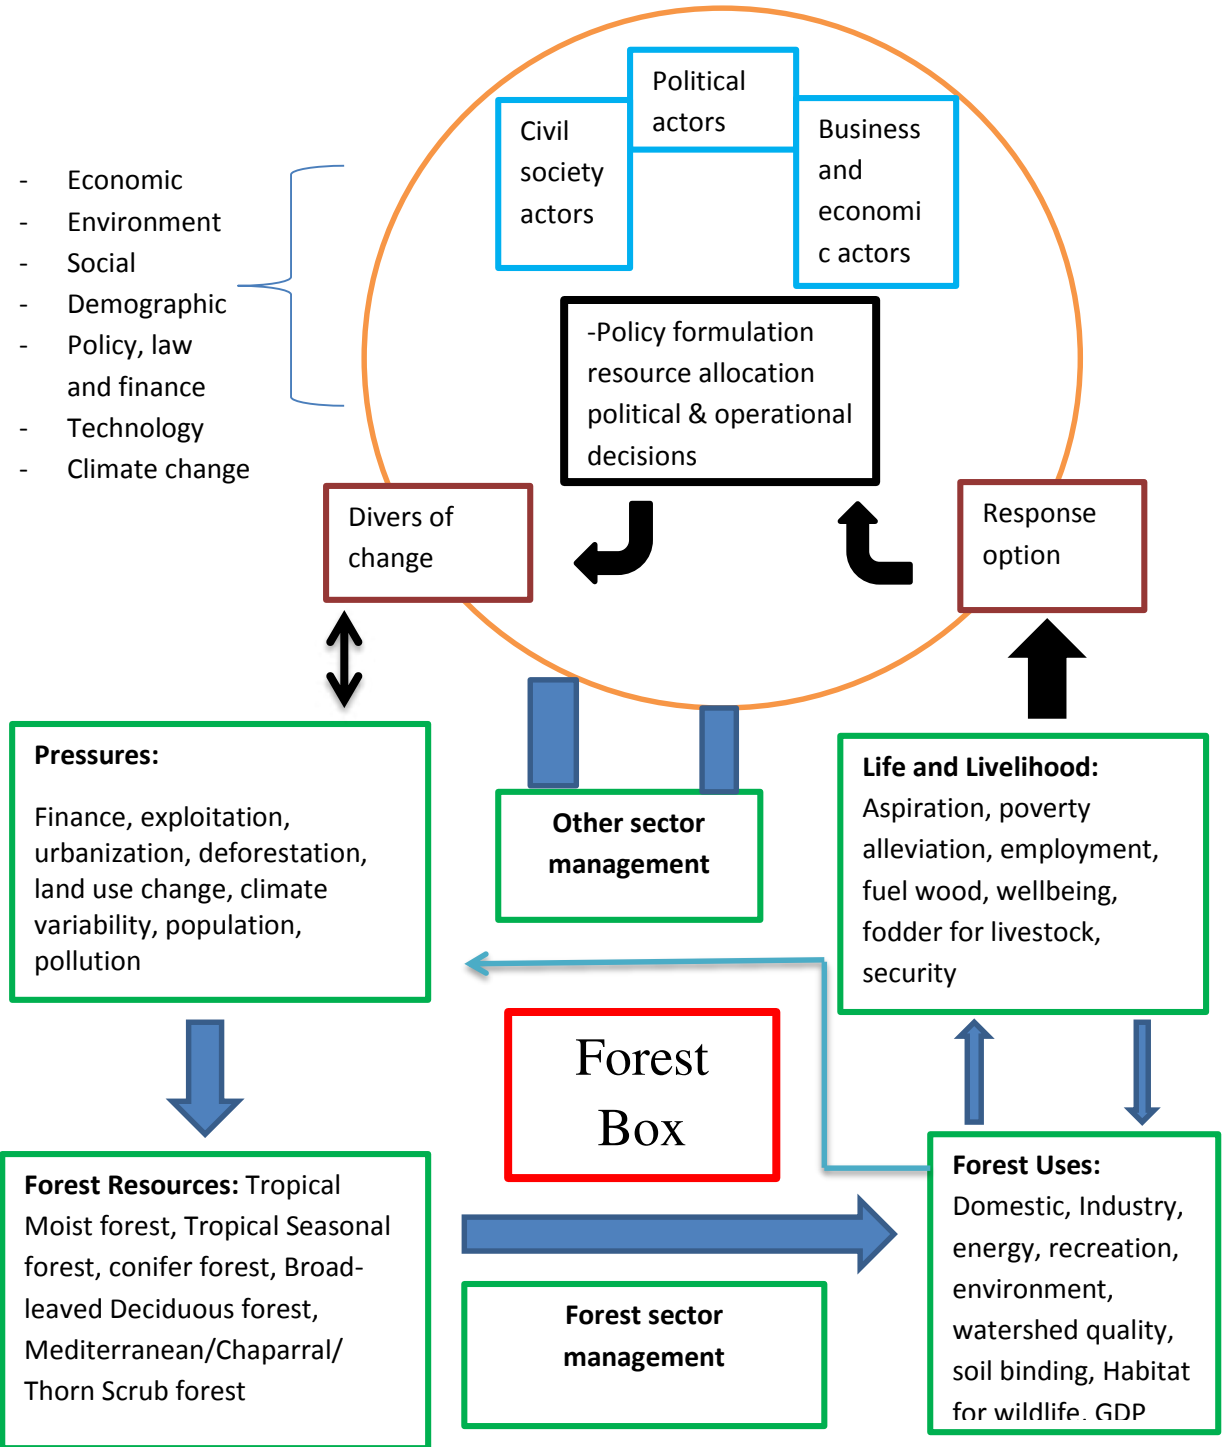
Political actors

Civil society actors

Business and economi c actors

- Economic
- Environment
- Social
- Demographic
- Policy, law and finance
- Technology
- Climate change

-Policy formulation resource allocation political & operational decisions

Divers of change

Response option

Pressures:

Finance, exploitation, urbanization, deforestation, land use change, climate variability, population, pollution

Other sector management

Life and Livelihood: Aspiration, poverty alleviation, employment, fuel wood, wellbeing, fodder for livestock, security

Forest Box

Forest Resources: Tropical Moist forest, Tropical Seasonal forest, conifer forest, Broad-leaved Deciduous forest, Mediterranean/Chaparral/ Thorn Scrub forest

Forest sector management

Forest Uses: Domestic, Industry, energy, recreation, environment, watershed quality, soil binding, Habitat for wildlife, GDP